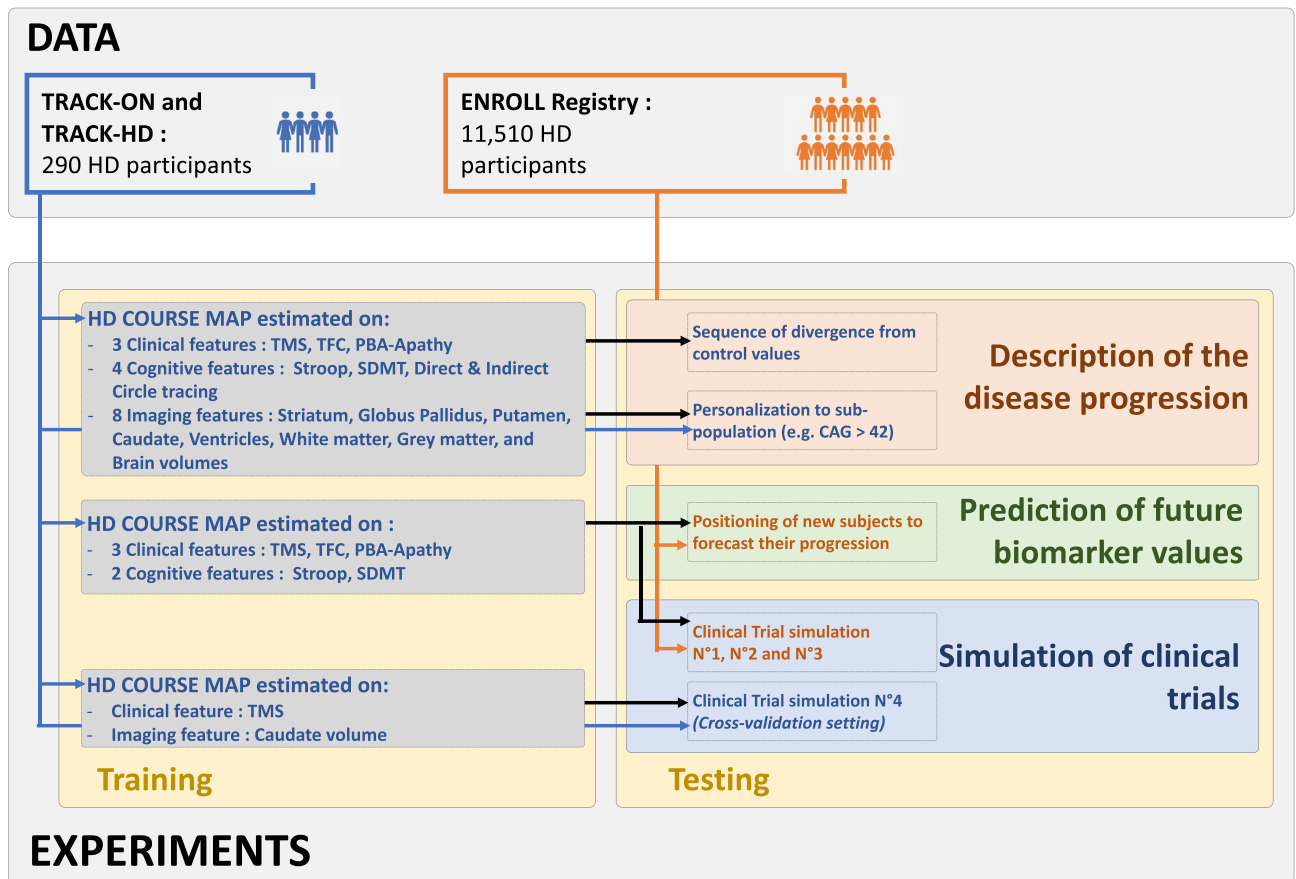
DATA

TRACK-ON and TRACK-HD :
290 HD participants

ENROLL Registry :
11,510 HD participants

HD COURSE MAP estimated on:
- 3 Clinical features : TMS, TFC, PBA-Apathy
- 4 Cognitive features : Stroop, SDMT, Direct & Indirect Circle tracing
- 8 Imaging features : Striatum, Globus Pallidus, Putamen, Caudate, Ventricles, White matter, Grey matter, and Brain volumes

HD COURSE MAP estimated on :
- 3 Clinical features : TMS, TFC, PBA-Apathy
- 2 Cognitive features : Stroop, SDMT

HD COURSE MAP estimated on:
- Clinical feature : TMS
- Imaging feature : Caudate volume

Training

Sequence of divergence from control values

Personalization to sub-population (e.g. CAG > 42)

Description of the disease progression

Positioning of new subjects to forecast their progression

Prediction of future biomarker values

Clinical Trial simulation N°1, N°2 and N°3

Clinical Trial simulation N°4
(Cross-validation setting)

Simulation of clinical trials

Testing

EXPERIMENTS